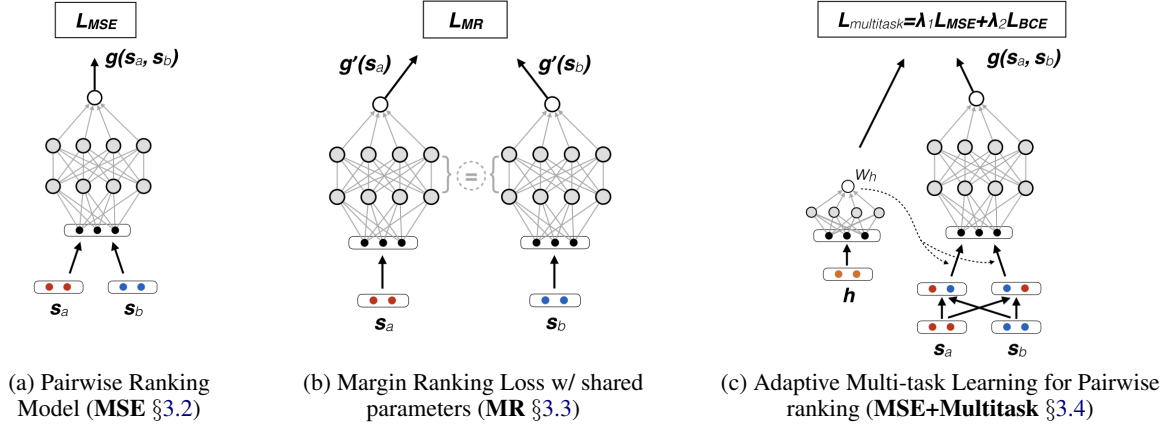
$L_{MSE}$

$g(s_a, s_b)$

$s_a$ $s_b$

(a) Pairwise Ranking Model (**MSE** §3.2)

$L_{MR}$

$g'(s_a)$ $g'(s_b)$

=

$s_a$ $s_b$

(b) Margin Ranking Loss w/ shared parameters (**MR** §3.3)

$L_{multitask}=\lambda_1 L_{MSE}+\lambda_2 L_{BCE}$

$g(s_a, s_b)$

$w_h$

$h$

$s_a$ $s_b$

(c) Adaptive Multi-task Learning for Pairwise ranking (**MSE+Multitask** §3.4)